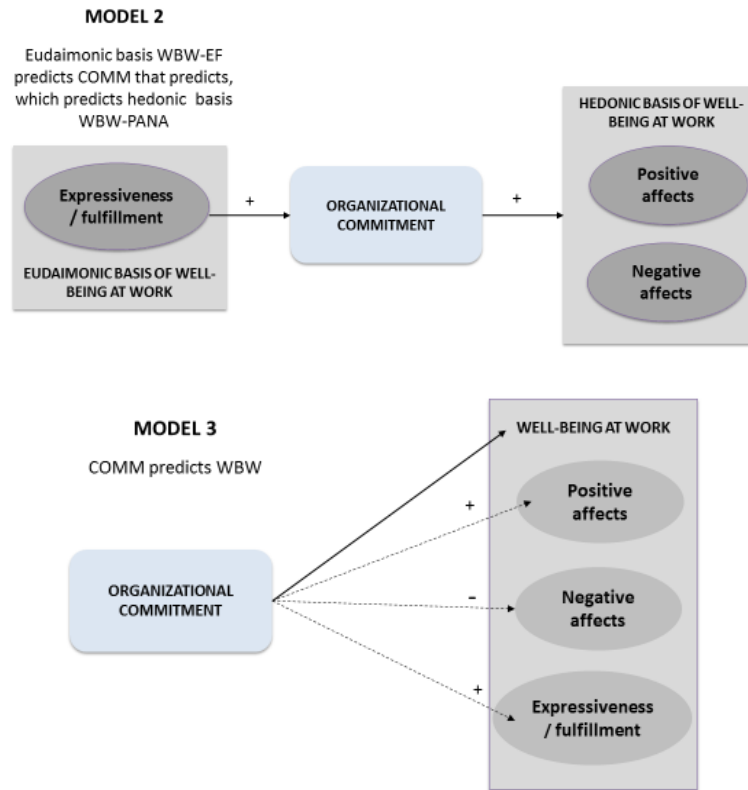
MODEL 2

Eudaimonic basis WBW-EF predicts COMM that predicts, which predicts hedonic basis WBW-PANA

Expressiveness / fulfillment

EUDAIMONIC BASIS OF WELL-BEING AT WORK

+

ORGANIZATIONAL COMMITMENT

+

HEDONIC BASIS OF WELL-BEING AT WORK

Positive affects

Negative affects

MODEL 3

COMM predicts WBW

ORGANIZATIONAL COMMITMENT

WELL-BEING AT WORK

+

Positive affects

-

Negative affects

+

Expressiveness / fulfillment